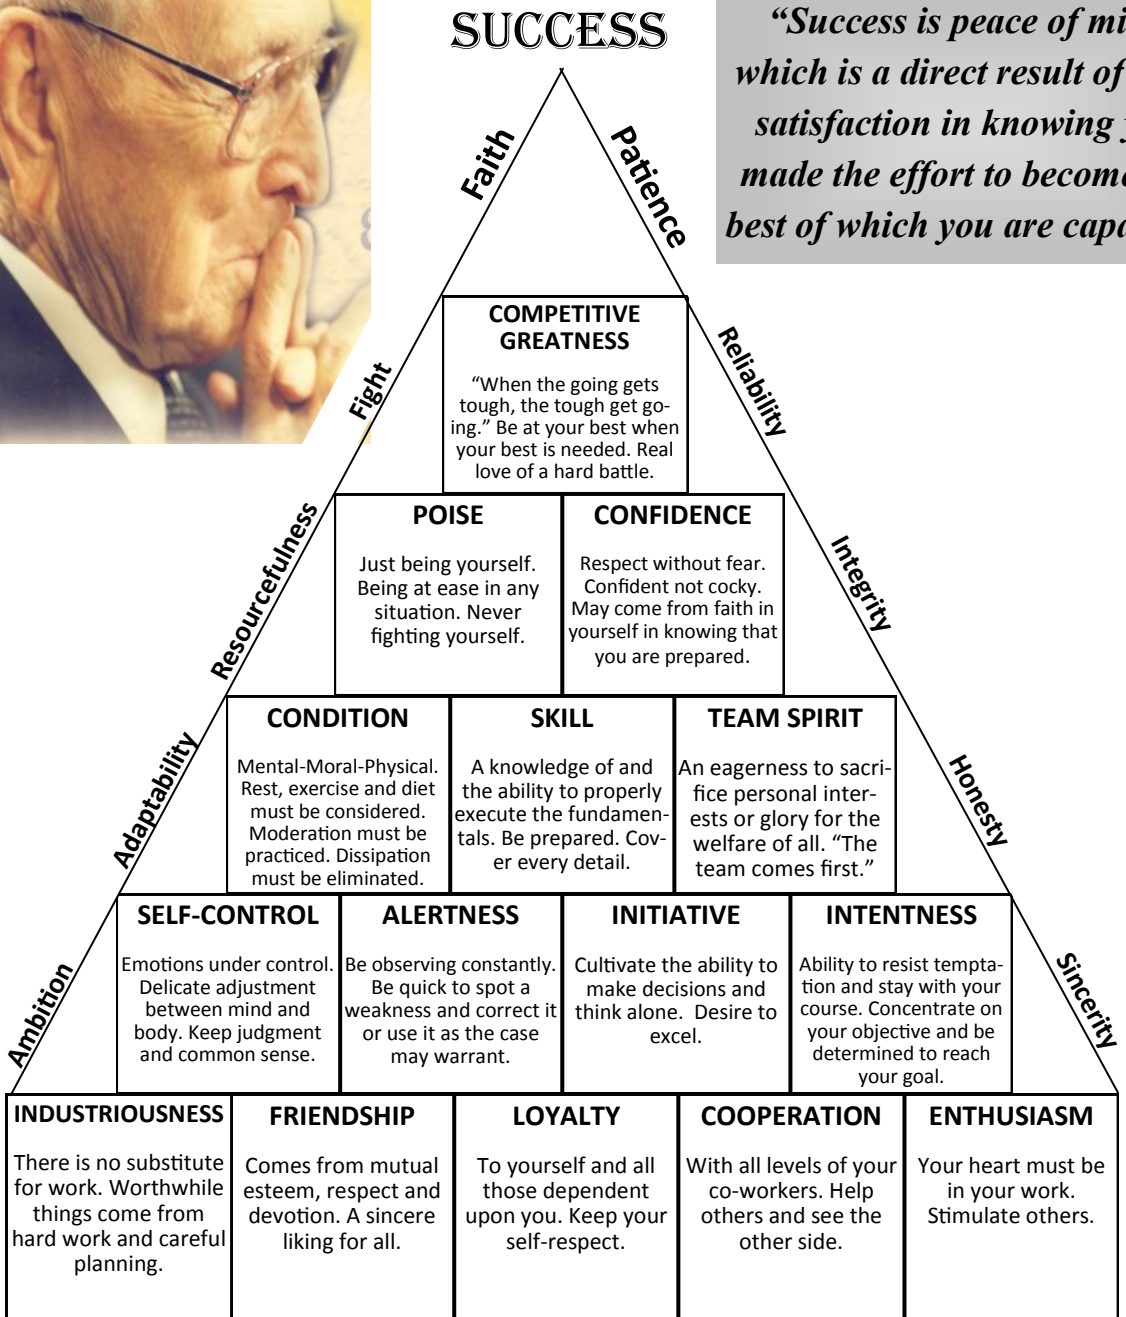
SUCCESS

"Success is peace of mi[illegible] which is a direct result of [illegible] satisfaction in knowing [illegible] made the effort to becom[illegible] best of which you are capa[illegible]

Faith

Patience

COMPETITIVE GREATNESS

"When the going gets tough, the tough get going." Be at your best when your best is needed. Real love of a hard battle.

Fight

Reliability

POISE

Just being yourself. Being at ease in any situation. Never fighting yourself.

CONFIDENCE

Respect without fear. Confident not cocky. May come from faith in yourself in knowing that you are prepared.

Resourcefulness

Integrity

CONDITION

Mental-Moral-Physical. Rest, exercise and diet must be considered. Moderation must be practiced. Dissipation must be eliminated.

SKILL

A knowledge of and the ability to properly execute the fundamentals. Be prepared. Cover every detail.

TEAM SPIRIT

An eagerness to sacrifice personal interests or glory for the welfare of all. "The team comes first."

Adaptability

Honesty

SELF-CONTROL

Emotions under control. Delicate adjustment between mind and body. Keep judgment and common sense.

ALERTNESS

Be observing constantly. Be quick to spot a weakness and correct it or use it as the case may warrant.

INITIATIVE

Cultivate the ability to make decisions and think alone. Desire to excel.

INTENTNESS

Ability to resist temptation and stay with your course. Concentrate on your objective and be determined to reach your goal.

Ambition

Sincerity

INDUSTRIOUSNESS

There is no substitute for work. Worthwhile things come from hard work and careful planning.

FRIENDSHIP

Comes from mutual esteem, respect and devotion. A sincere liking for all.

LOYALTY

To yourself and all those dependent upon you. Keep your self-respect.

COOPERATION

With all levels of your co-workers. Help others and see the other side.

ENTHUSIASM

Your heart must be in your work. Stimulate others.